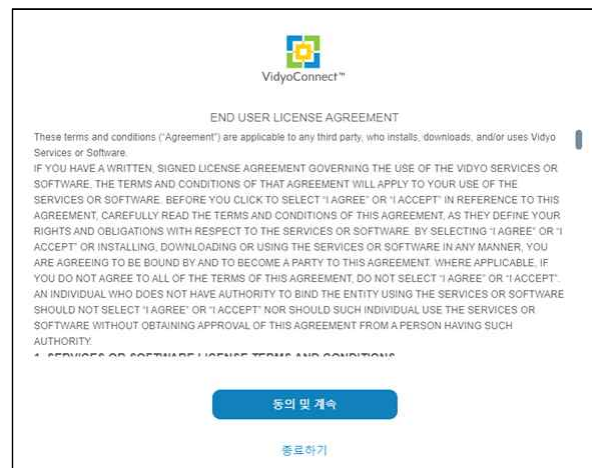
VidyoConnect™

END USER LICENSE AGREEMENT

These terms and conditions ("Agreement") are applicable to any third party, who installs, downloads, and/or uses Vidyo Services or Software.

IF YOU HAVE A WRITTEN, SIGNED LICENSE AGREEMENT GOVERNING THE USE OF THE VIDYO SERVICES OR SOFTWARE, THE TERMS AND CONDITIONS OF THAT AGREEMENT WILL APPLY TO YOUR USE OF THE SERVICES OR SOFTWARE. BEFORE YOU CLICK TO SELECT "I AGREE" OR "I ACCEPT" IN REFERENCE TO THIS AGREEMENT, CAREFULLY READ THE TERMS AND CONDITIONS OF THIS AGREEMENT, AS THEY DEFINE YOUR RIGHTS AND OBLIGATIONS WITH RESPECT TO THE SERVICES OR SOFTWARE. BY SELECTING "I AGREE" OR "I ACCEPT" OR INSTALLING, DOWNLOADING OR USING THE SERVICES OR SOFTWARE IN ANY MANNER, YOU ARE AGREEING TO BE BOUND BY AND TO BECOME A PARTY TO THIS AGREEMENT. WHERE APPLICABLE, IF YOU DO NOT AGREE TO ALL OF THE TERMS OF THIS AGREEMENT, DO NOT SELECT "I AGREE" OR "I ACCEPT". AN INDIVIDUAL WHO DOES NOT HAVE AUTHORITY TO BIND THE ENTITY USING THE SERVICES OR SOFTWARE SHOULD NOT SELECT "I AGREE" OR "I ACCEPT" NOR SHOULD SUCH INDIVIDUAL USE THE SERVICES OR SOFTWARE WITHOUT OBTAINING APPROVAL OF THIS AGREEMENT FROM A PERSON HAVING SUCH AUTHORITY.

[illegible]

동의 및 계속

종료하기